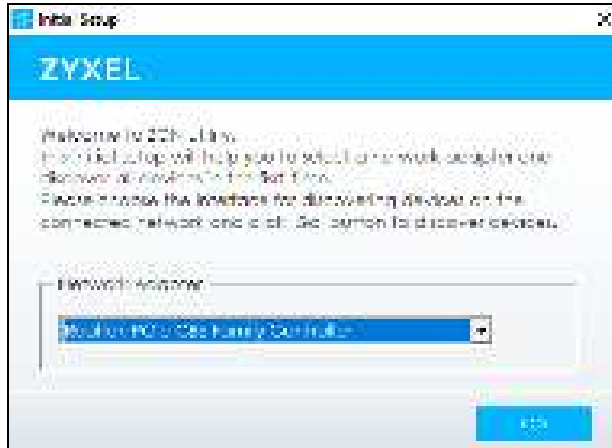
Initial Setup

ZYXEL

Welcome to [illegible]
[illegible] help you to select a network adapter and discover all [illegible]
Please choose the interface for discovering devices on the connected network and click Go button to discover devices.

Network Adapter

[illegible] Family Controller

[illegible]